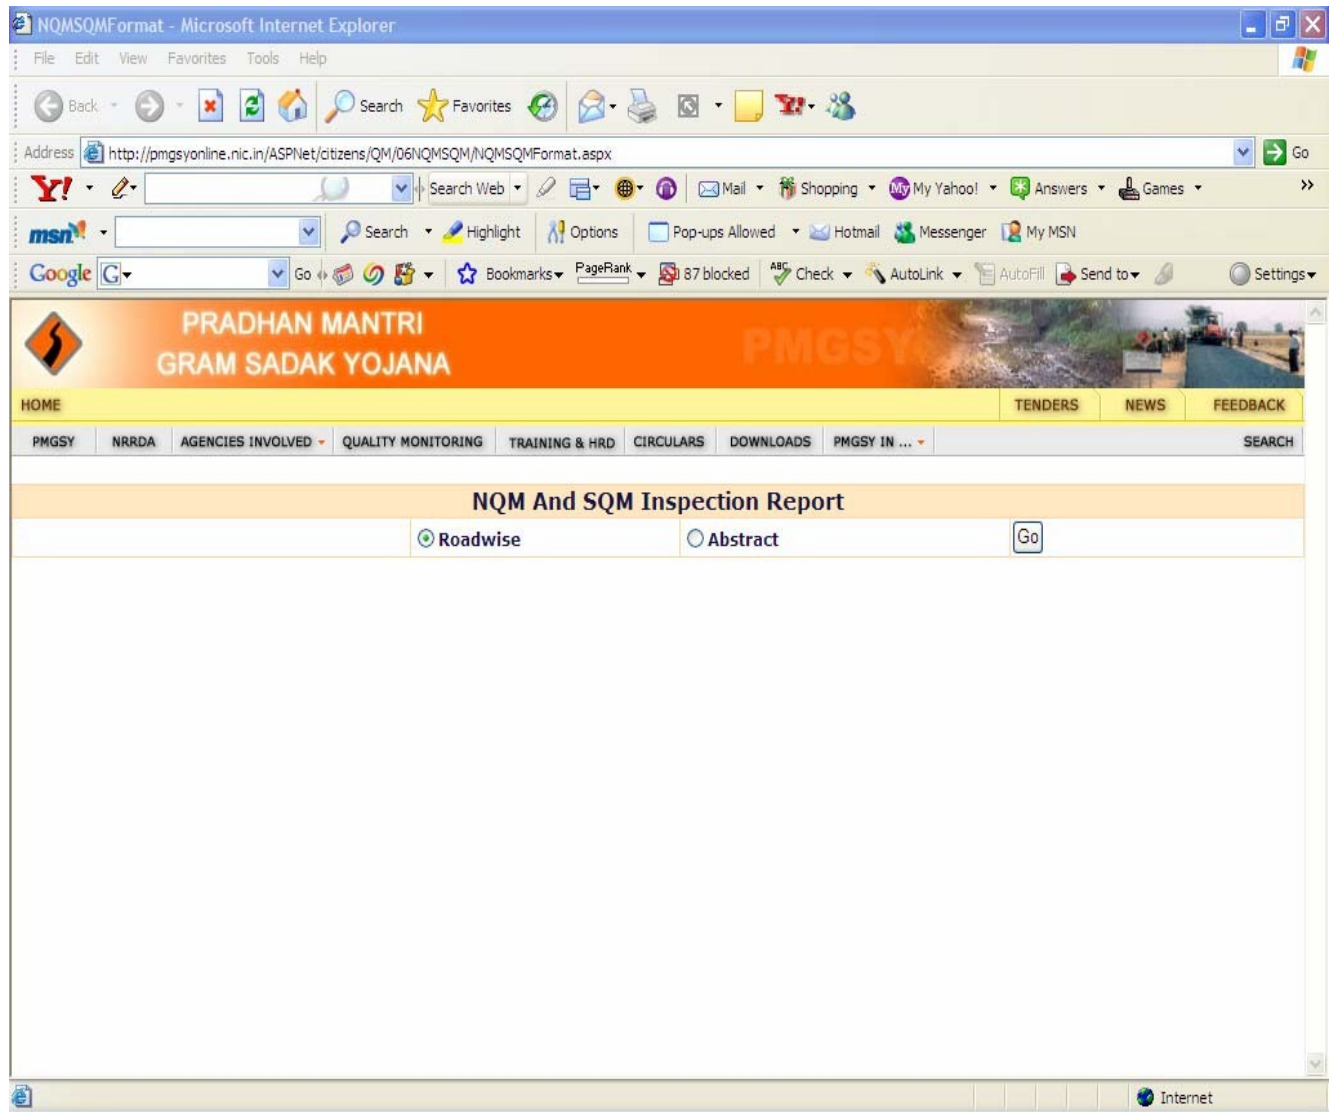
NQMSQMFormat - Microsoft Internet Explorer

File Edit View Favorites Tools Help

Back Search Favorites

Address http://pmgsyonline.nic.in/ASPNet/citizens/QM/06NQMSQM/NQMSQMFormat.aspx Go

Y! Search Web Mail Shopping My Yahoo! Answers Games

msn Search Highlight Options Pop-ups Allowed Hotmail Messenger My MSN

Google G Go Bookmarks PageRank 87 blocked Check AutoLink AutoFill Send to Settings

PRADHAN MANTRI
GRAM SADAK YOJANA
PMGSY

HOME TENDERS NEWS FEEDBACK

PMGSY NRRDA AGENCIES INVOLVED QUALITY MONITORING TRAINING & HRD CIRCULARS DOWNLOADS PMGSY IN ... SEARCH

NQM And SQM Inspection Report

Roadwise Abstract Go

Internet